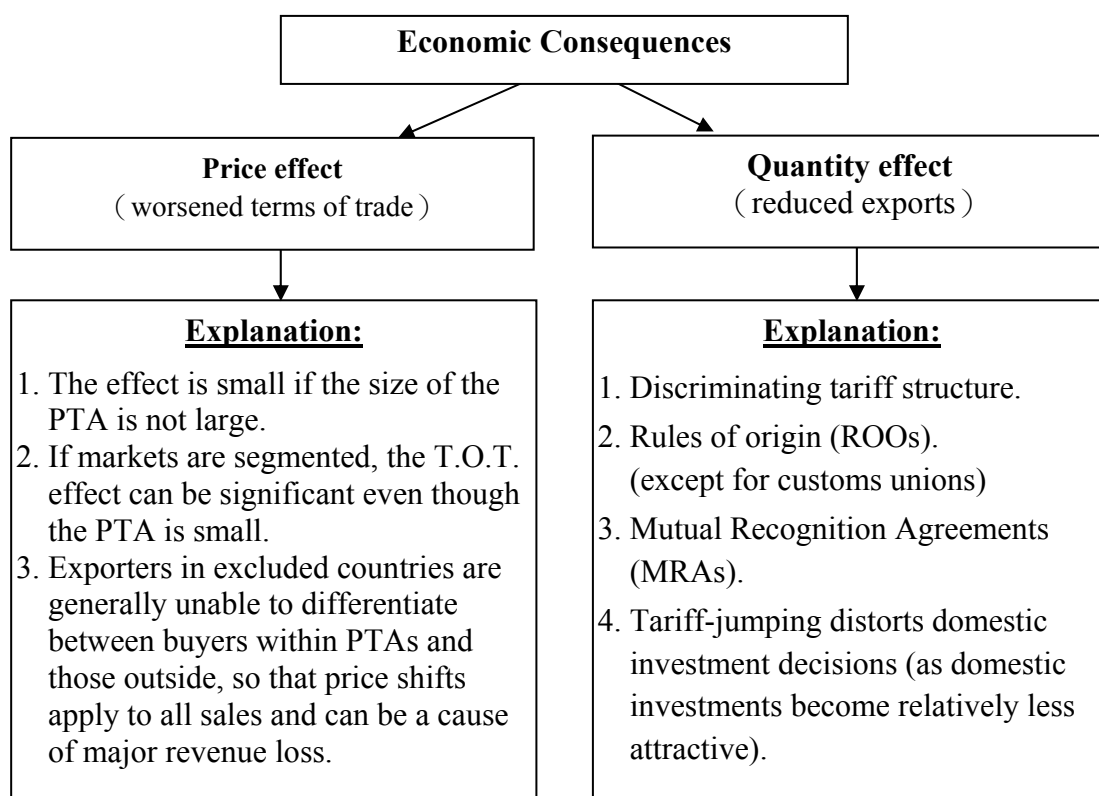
Economic Consequences

Price effect
（worsened terms of trade）

Quantity effect
（reduced exports）

Explanation:

1. The effect is small if the size of the PTA is not large.
2. If markets are segmented, the T.O.T. effect can be significant even though the PTA is small.
3. Exporters in excluded countries are generally unable to differentiate between buyers within PTAs and those outside, so that price shifts apply to all sales and can be a cause of major revenue loss.

Explanation:

1. Discriminating tariff structure.
2. Rules of origin (ROOs). (except for customs unions)
3. Mutual Recognition Agreements (MRAs).
4. Tariff-jumping distorts domestic investment decisions (as domestic investments become relatively less attractive).